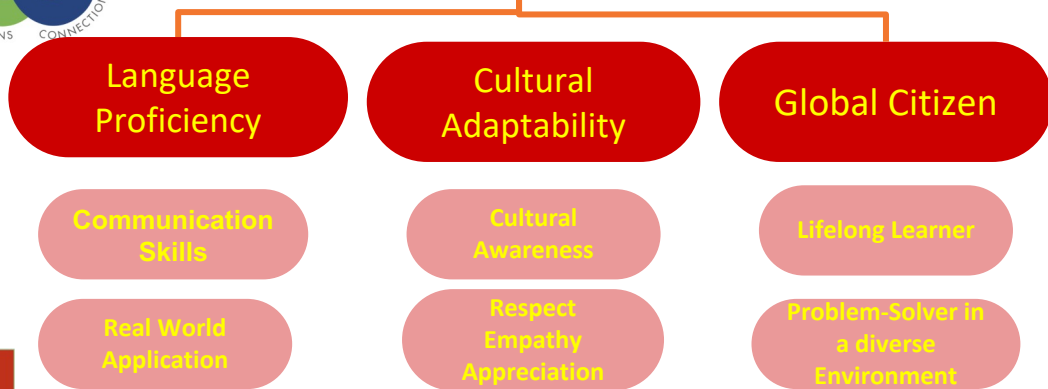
NS CONNECTIO

Language Proficiency

Cultural Adaptability

Global Citizen

Communication Skills

Real World Application

Cultural Awareness

Respect Empathy Appreciation

Lifelong Learner

Problem-Solver in a diverse Environment